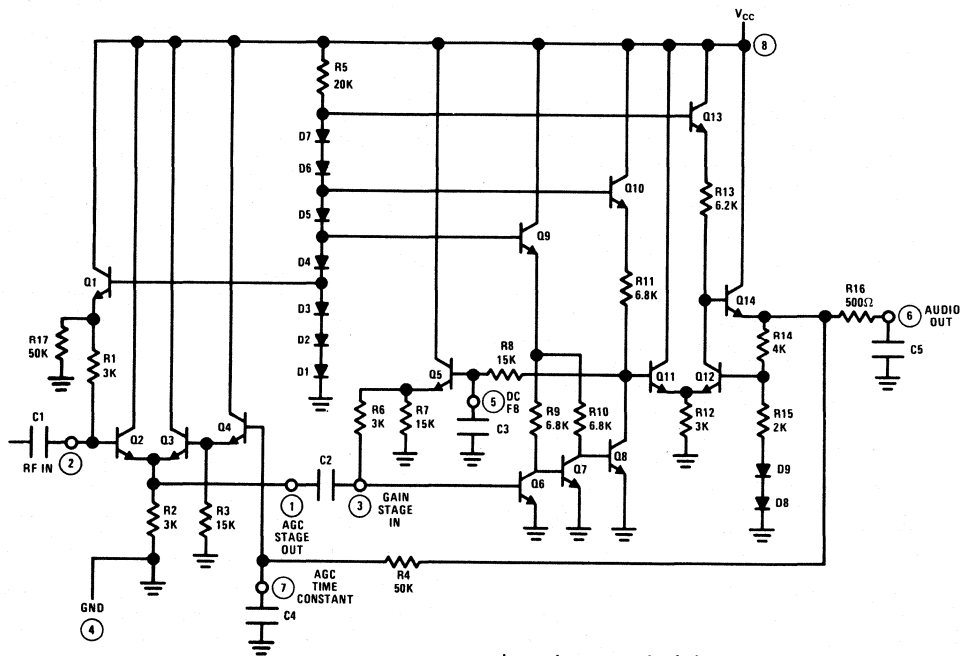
$V_{CC}$
8
R5
20K
D7
D6
D5
D4
D3
D2
D1
Q13
Q10
R13
6.2K
Q9
R11
6.8K
Q1
R17
50K
R1
3K
Q14
R16
500Ω
6 AUDIO OUT
C5
R14
4K
R8
15K
Q5
5 DC FB
C3
R6
3K
R7
15K
R9
6.8K
R10
6.8K
Q11
Q12
R12
3K
R15
2K
D9
D8
C1
RF IN
2
Q2
Q3
Q4
R2
3K
R3
15K
C2
1
AGC STAGE OUT
3
GAIN STAGE IN
Q6
Q7
Q8
GND
4
7
AGC TIME CONSTANT
C4
R4
50K